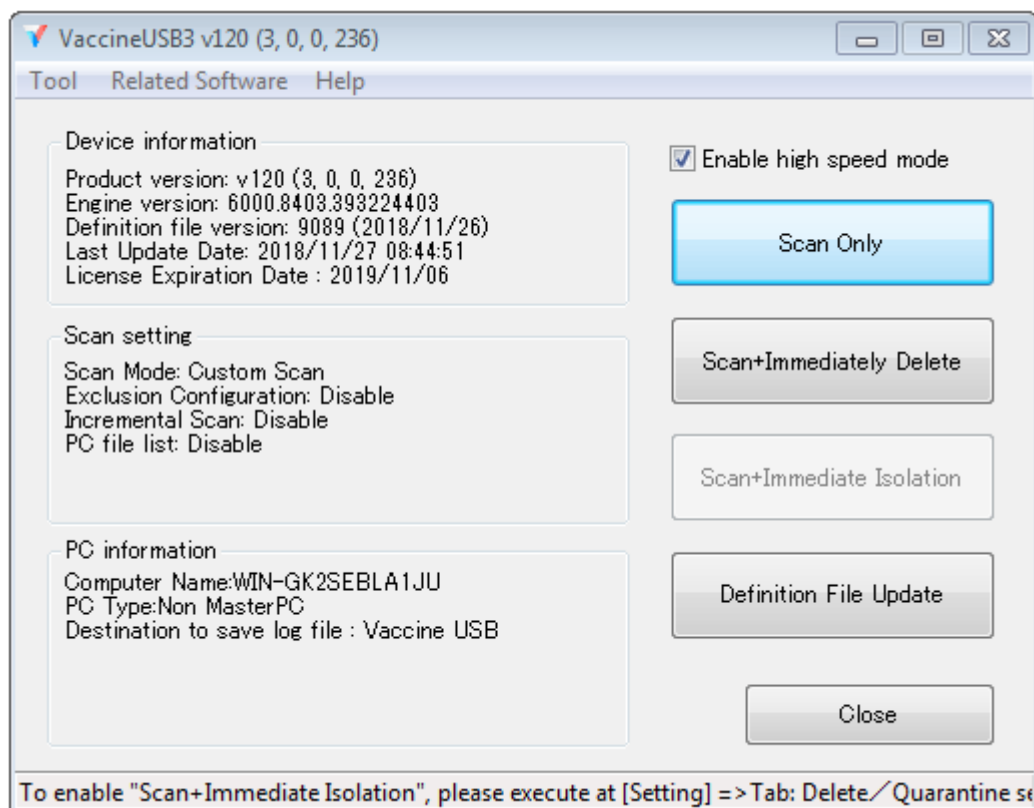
VaccineUSB3 v120 (3, 0, 0, 236)

Tool Related Software Help

Device information

Product version: v120 (3, 0, 0, 236)
Engine version: 6000.8403.393224403
Definition file version: 9089 (2018/11/26)
Last Update Date: 2018/11/27 08:44:51
License Expiration Date : 2019/11/06

Scan setting

Scan Mode: Custom Scan
Exclusion Configuration: Disable
Incremental Scan: Disable
PC file list: Disable

PC information

Computer Name:WIN-GK2SEBLA1JU
PC Type:Non MasterPC
Destination to save log file : Vaccine USB

Enable high speed mode

Scan Only

Scan+Immediately Delete

Scan+Immediate Isolation

Definition File Update

Close

To enable "Scan+Immediate Isolation", please execute at [Setting] =>Tab: Delete／Quarantine se